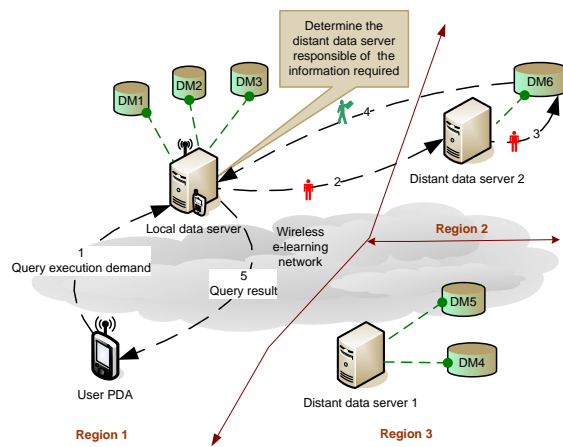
Determine the distant data server responsible of the information required

DM1

DM2

DM3

DM6

4

3

2

Distant data server 2

Local data server

Wireless e-learning network

Region 2

1
Query execution demand

5
Query result

DM5

DM4

User PDA

Distant data server 1

Region 1

Region 3